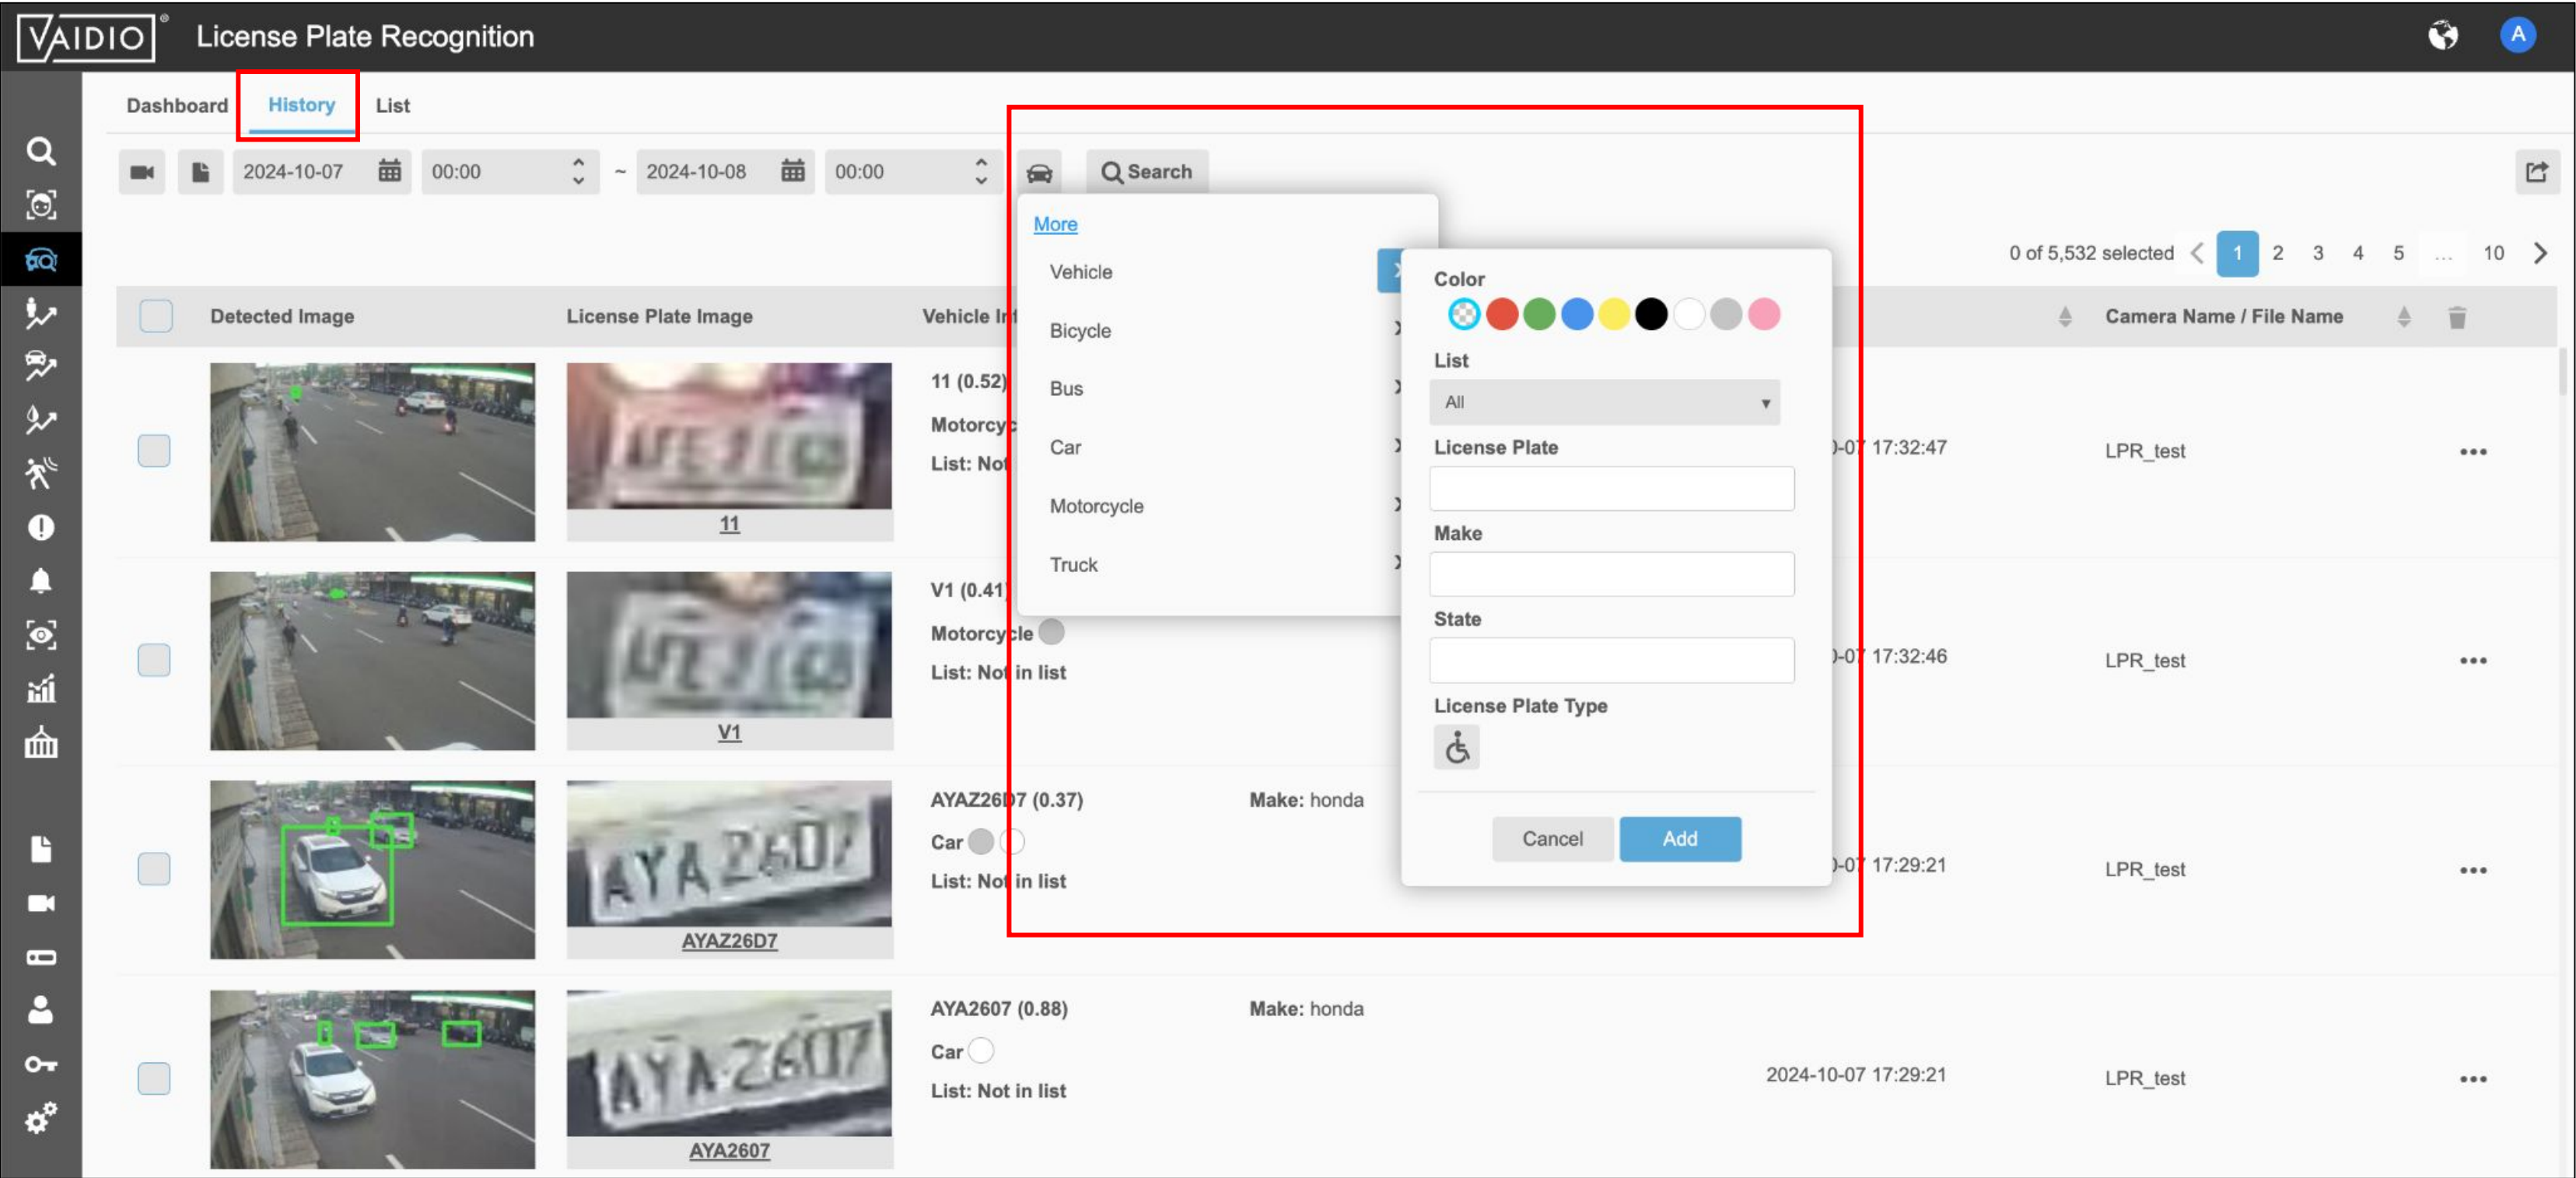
VAIDIO License Plate Recognition

Dashboard History List

2024-10-07 00:00 ~ 2024-10-08 00:00 Search

More
Vehicle
Bicycle
Bus
Car
Motorcycle
Truck

Color
List
All
License Plate
Make
State
License Plate Type
Cancel Add

0 of 5,532 selected 1 2 3 4 5 ... 10

Detected Image | License Plate Image | Vehicle In | Camera Name / File Name

11 | 11 (0.52) Motorcy List: No | -07 17:32:47 | LPR_test

V1 | V1 (0.41) Motorcycle List: Not in list | -07 17:32:46 | LPR_test

AYAZ26D7 | AYAZ26D7 (0.37) Car List: Not in list | Make: honda | -07 17:29:21 | LPR_test

AYA2607 | AYA2607 (0.88) Car List: Not in list | Make: honda | 2024-10-07 17:29:21 | LPR_test